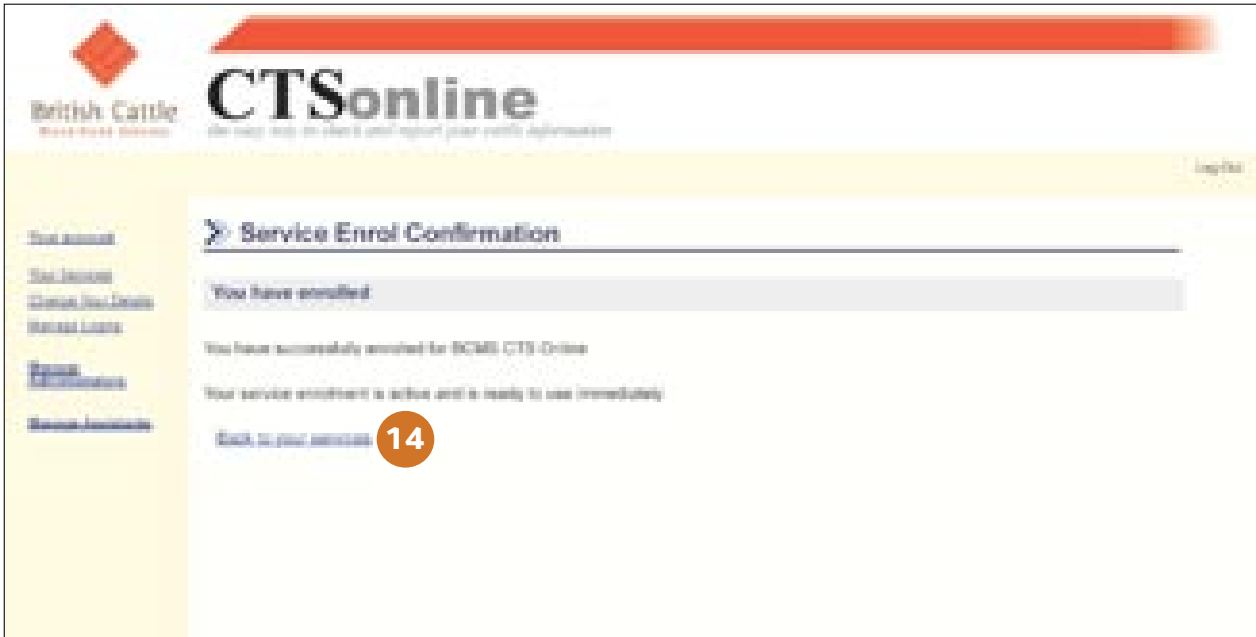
British Cattle
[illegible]

CTSonline
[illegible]

Log Out

Your account

Your Services
Change Your Details
Manage Logins

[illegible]

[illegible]

Service Enrol Confirmation

You have enrolled

You have successfully enrolled for BCMS CTS Online

Your service enrolment is active and is ready to use immediately

Back to your services

14